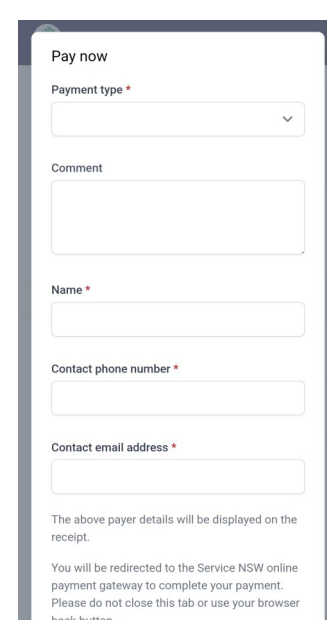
Pay now

Payment type *

Comment

Name *

Contact phone number *

Contact email address *

The above payer details will be displayed on the receipt.

You will be redirected to the Service NSW online payment gateway to complete your payment. Please do not close this tab or use your browser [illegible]